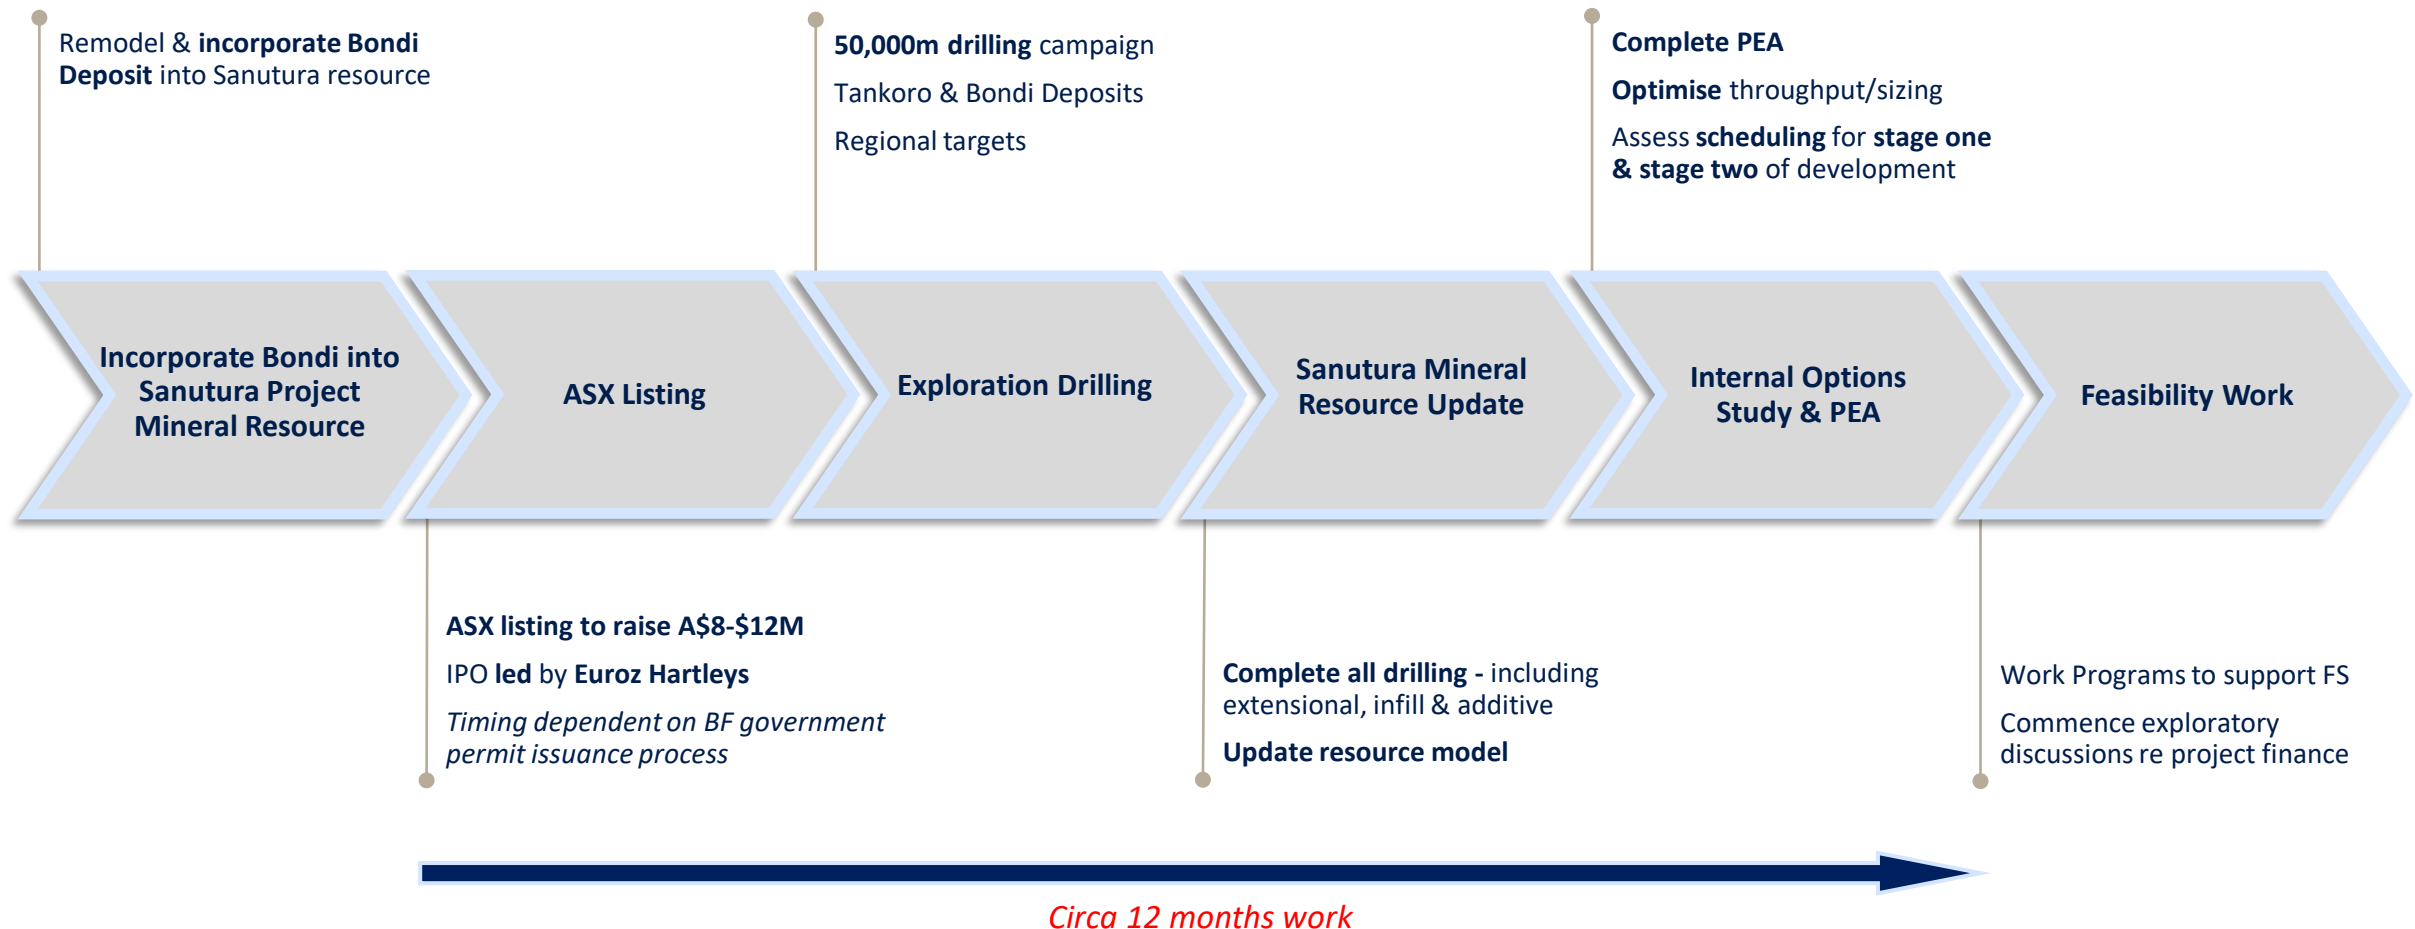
Remodel & incorporate Bondi Deposit into Sanutura resource

50,000m drilling campaign

Tankoro & Bondi Deposits

Regional targets

Complete PEA

Optimise throughput/sizing

Assess scheduling for stage one & stage two of development

Incorporate Bondi into Sanutura Project Mineral Resource

ASX Listing

Exploration Drilling

Sanutura Mineral Resource Update

Internal Options Study & PEA

Feasibility Work

ASX listing to raise A$8-$12M

IPO led by Euroz Hartleys

*Timing dependent on BF government permit issuance process*

Complete all drilling - including extensional, infill & additive

Update resource model

Work Programs to support FS

Commence exploratory discussions re project finance

*Circa 12 months work*